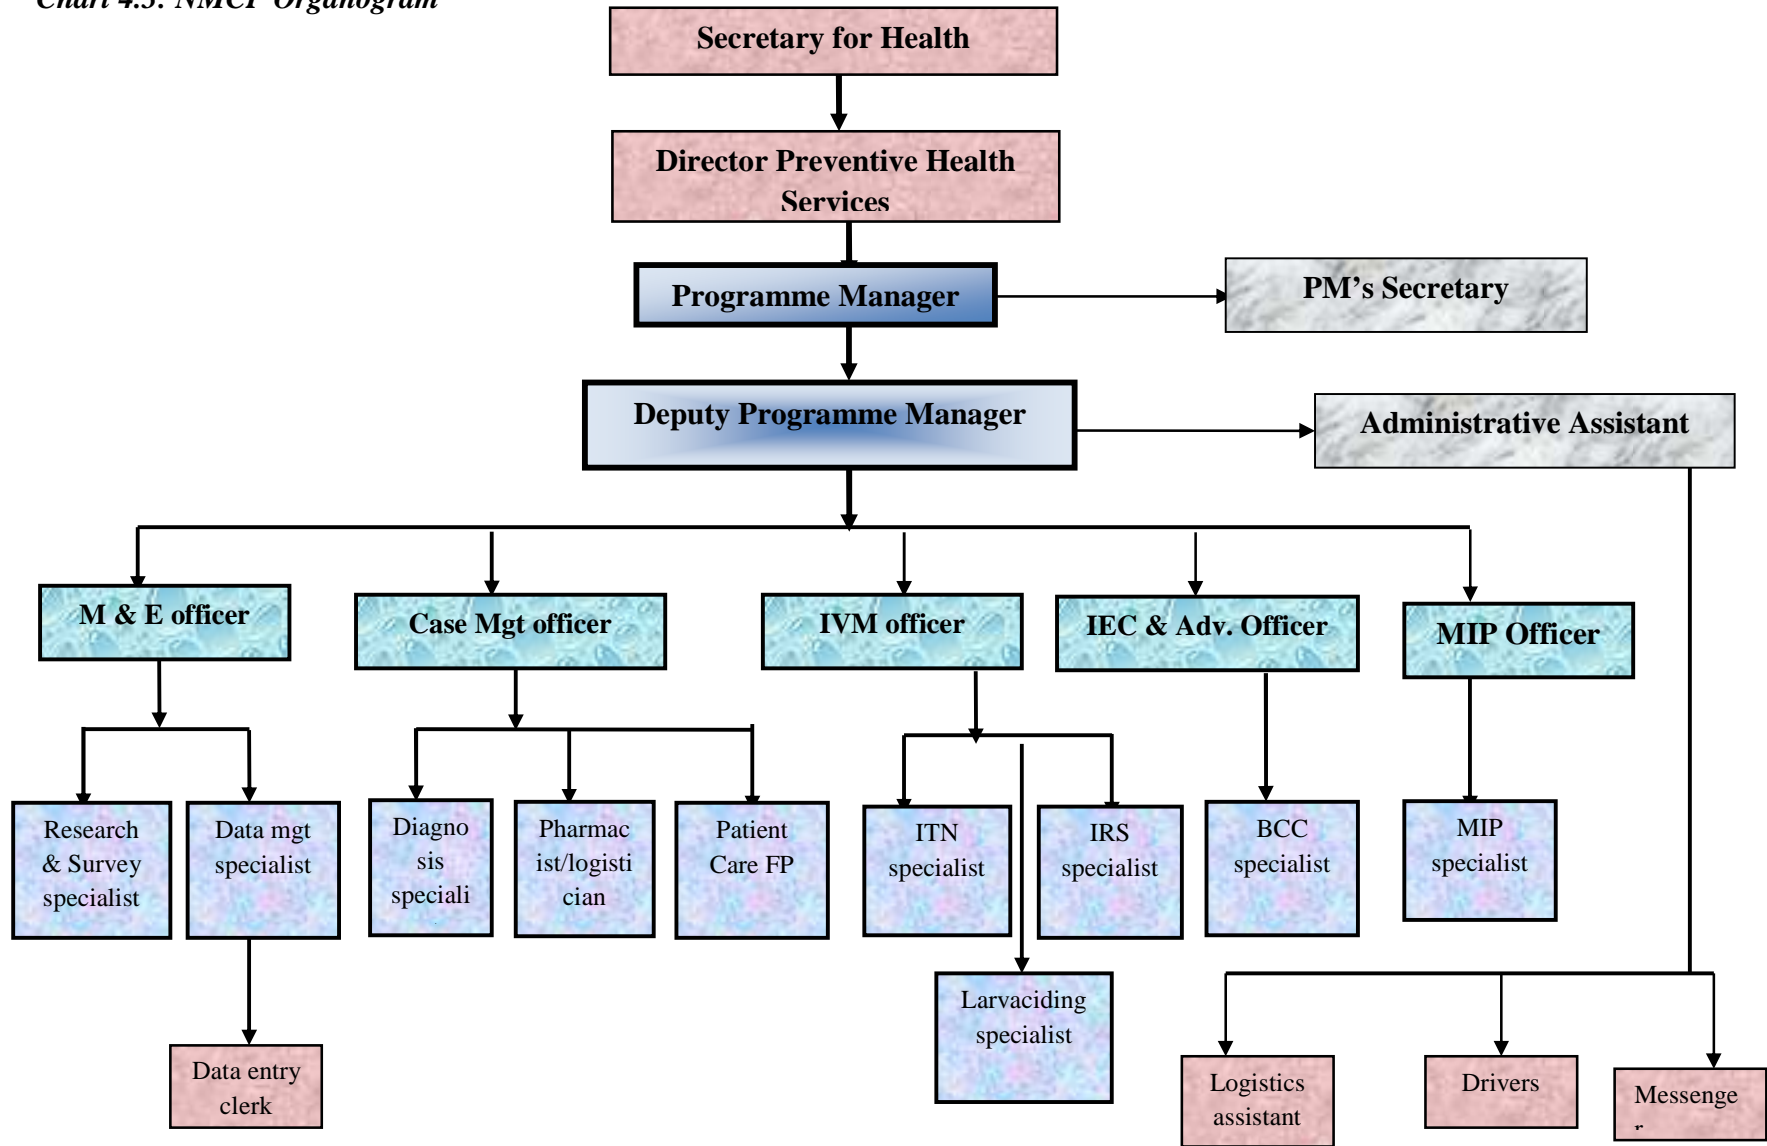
Chart 4.3: NMCP Organogram

Secretary for Health

Director Preventive Health Services

Programme Manager

PM's Secretary

Deputy Programme Manager

Administrative Assistant

M & E officer

Case Mgt officer

IVM officer

IEC & Adv. Officer

MIP Officer

Research & Survey specialist

Data mgt specialist

Diagno sis speciali

Pharmac ist/logisti cian

Patient Care FP

ITN specialist

IRS specialist

BCC specialist

MIP specialist

Data entry clerk

Larvaciding specialist

Logistics assistant

Drivers

Messenge r